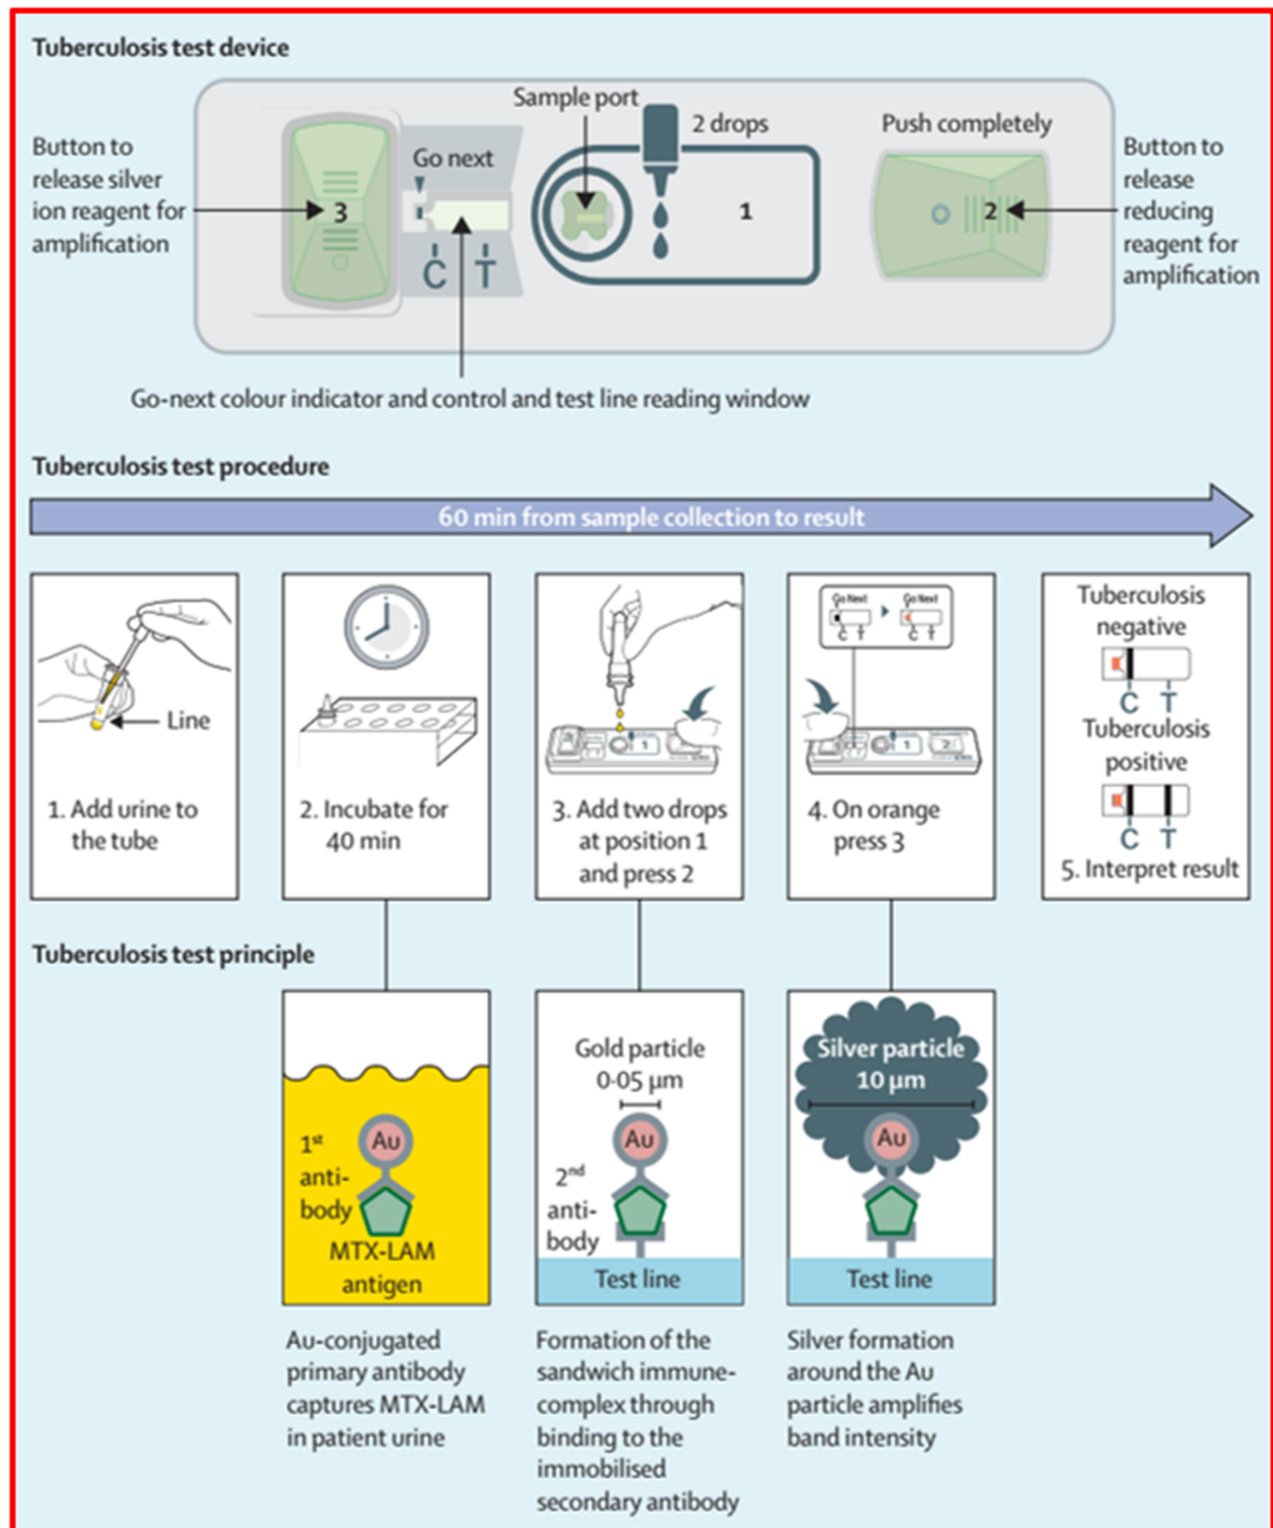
Tuberculosis test device

Button to release silver ion reagent for amplification

3

Go next

C T

Sample port

2 drops

1

Push completely

2

Button to release reducing reagent for amplification

Go-next colour indicator and control and test line reading window

Tuberculosis test procedure

60 min from sample collection to result

Line

1. Add urine to the tube

2. Incubate for 40 min

3. Add two drops at position 1 and press 2

Go Next Go Next

C T C T

4. On orange press 3

Tuberculosis negative

C T

Tuberculosis positive

C T

5. Interpret result

Tuberculosis test principle

$1^{st}$ anti-body

Au

MTX-LAM antigen

Au-conjugated primary antibody captures MTX-LAM in patient urine

Gold particle 0·05 μm

Au

$2^{nd}$ anti-body

Test line

Formation of the sandwich immune-complex through binding to the immobilised secondary antibody

Silver particle 10 μm

Au

Test line

Silver formation around the Au particle amplifies band intensity